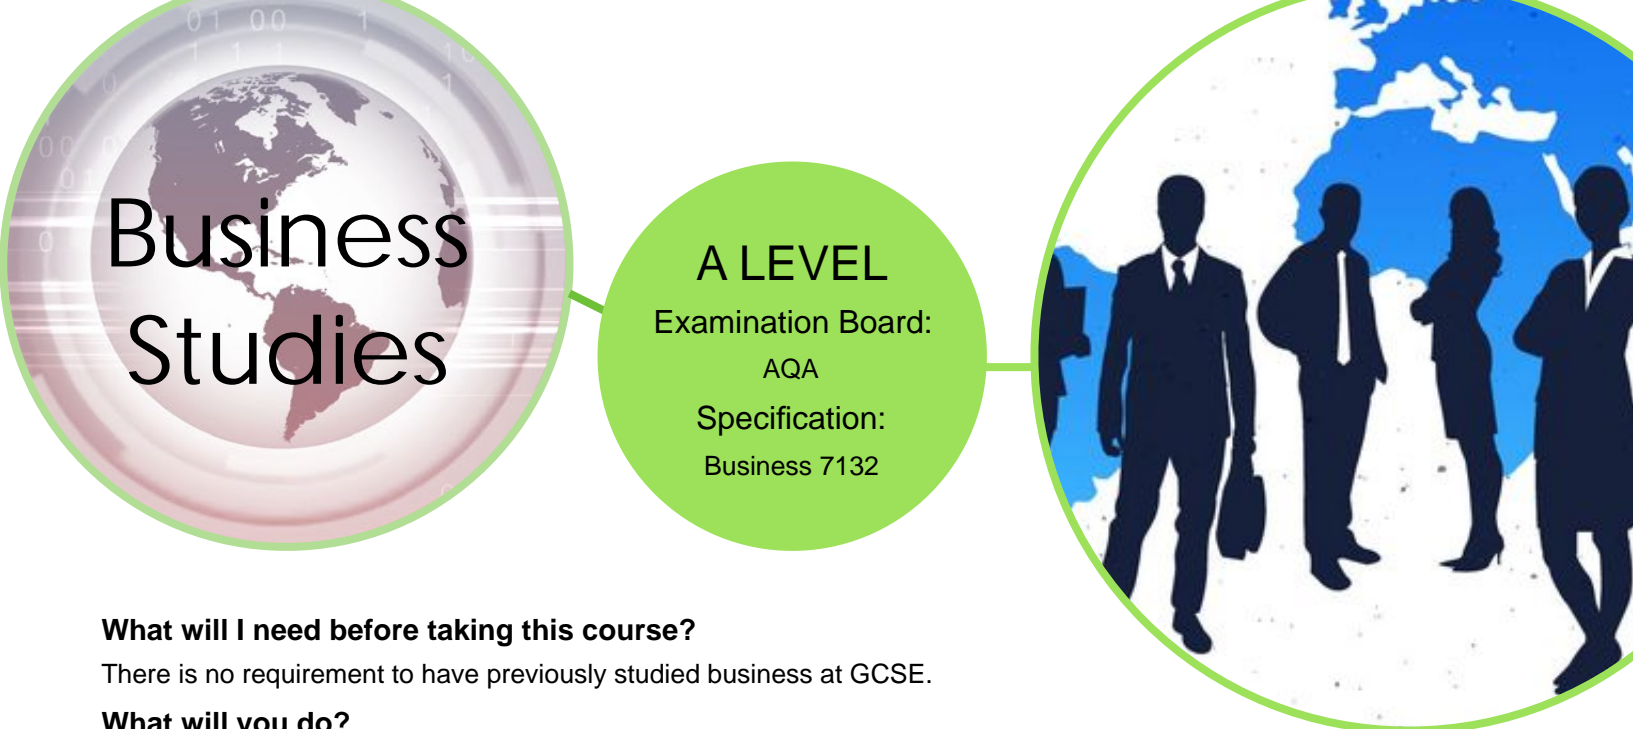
Business Studies

A LEVEL

Examination Board:

AQA

Specification:

Business 7132

**What will I need before taking this course?**

There is no requirement to have previously studied business at GCSE.

**What will you do?**